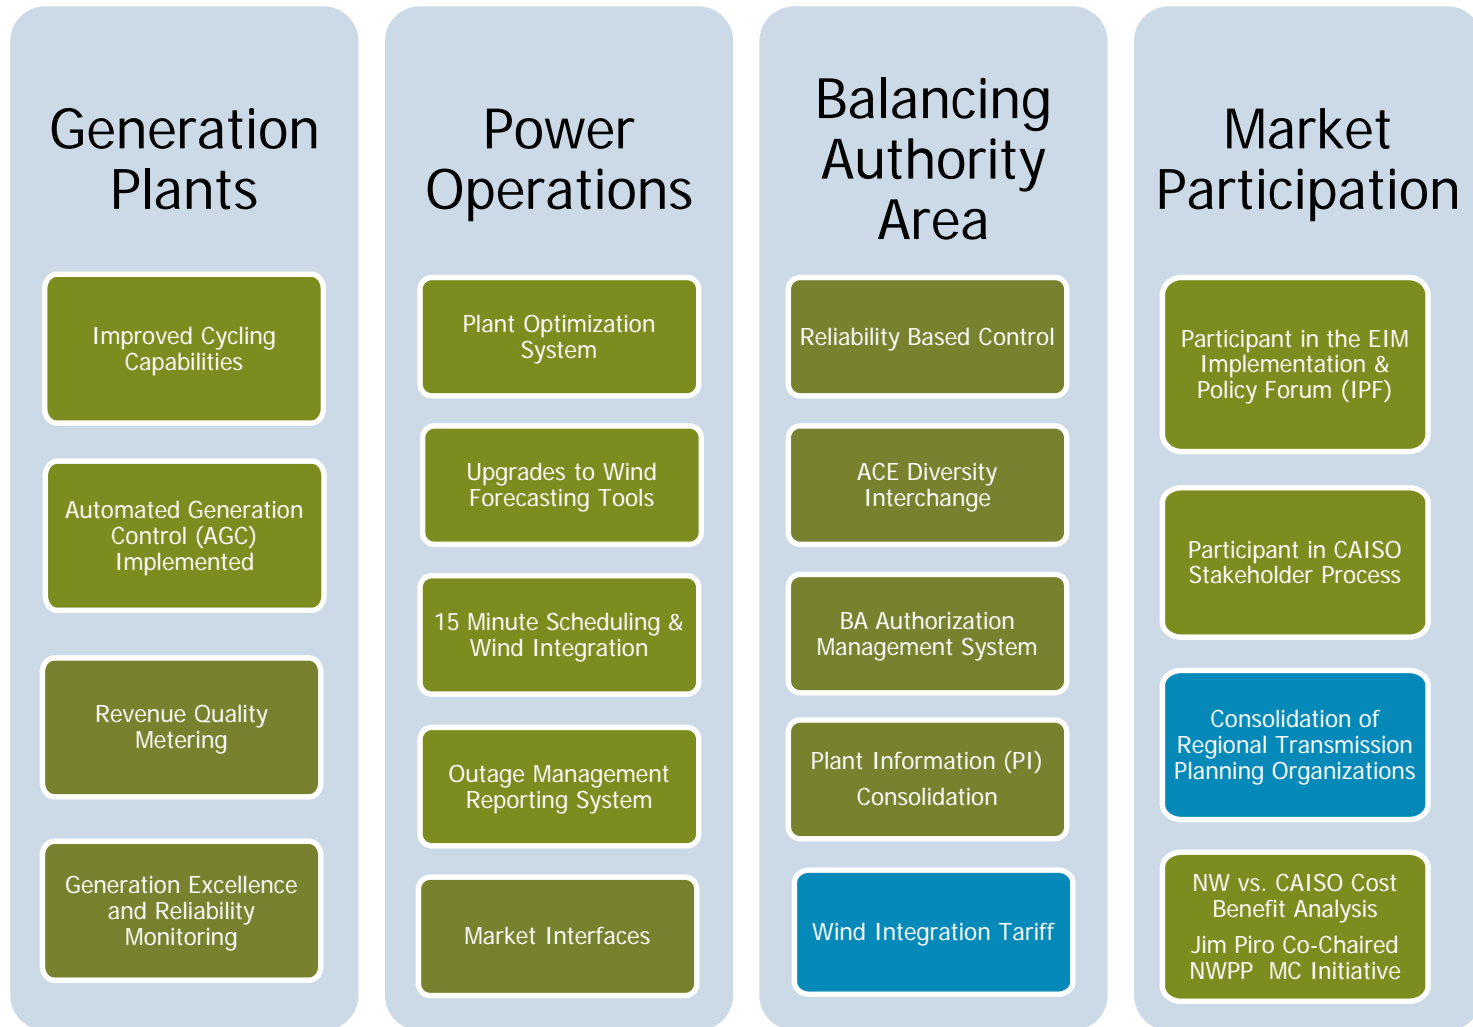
Generation Plants

Improved Cycling Capabilities

Automated Generation Control (AGC) Implemented

Revenue Quality Metering

Generation Excellence and Reliability Monitoring

Power Operations

Plant Optimization System

Upgrades to Wind Forecasting Tools

15 Minute Scheduling & Wind Integration

Outage Management Reporting System

Market Interfaces

Balancing Authority Area

Reliability Based Control

ACE Diversity Interchange

BA Authorization Management System

Plant Information (PI) Consolidation

Wind Integration Tariff

Market Participation

Participant in the EIM Implementation & Policy Forum (IPF)

Participant in CAISO Stakeholder Process

Consolidation of Regional Transmission Planning Organizations

NW vs. CAISO Cost Benefit Analysis
Jim Piro Co-Chaired NWPP MC Initiative